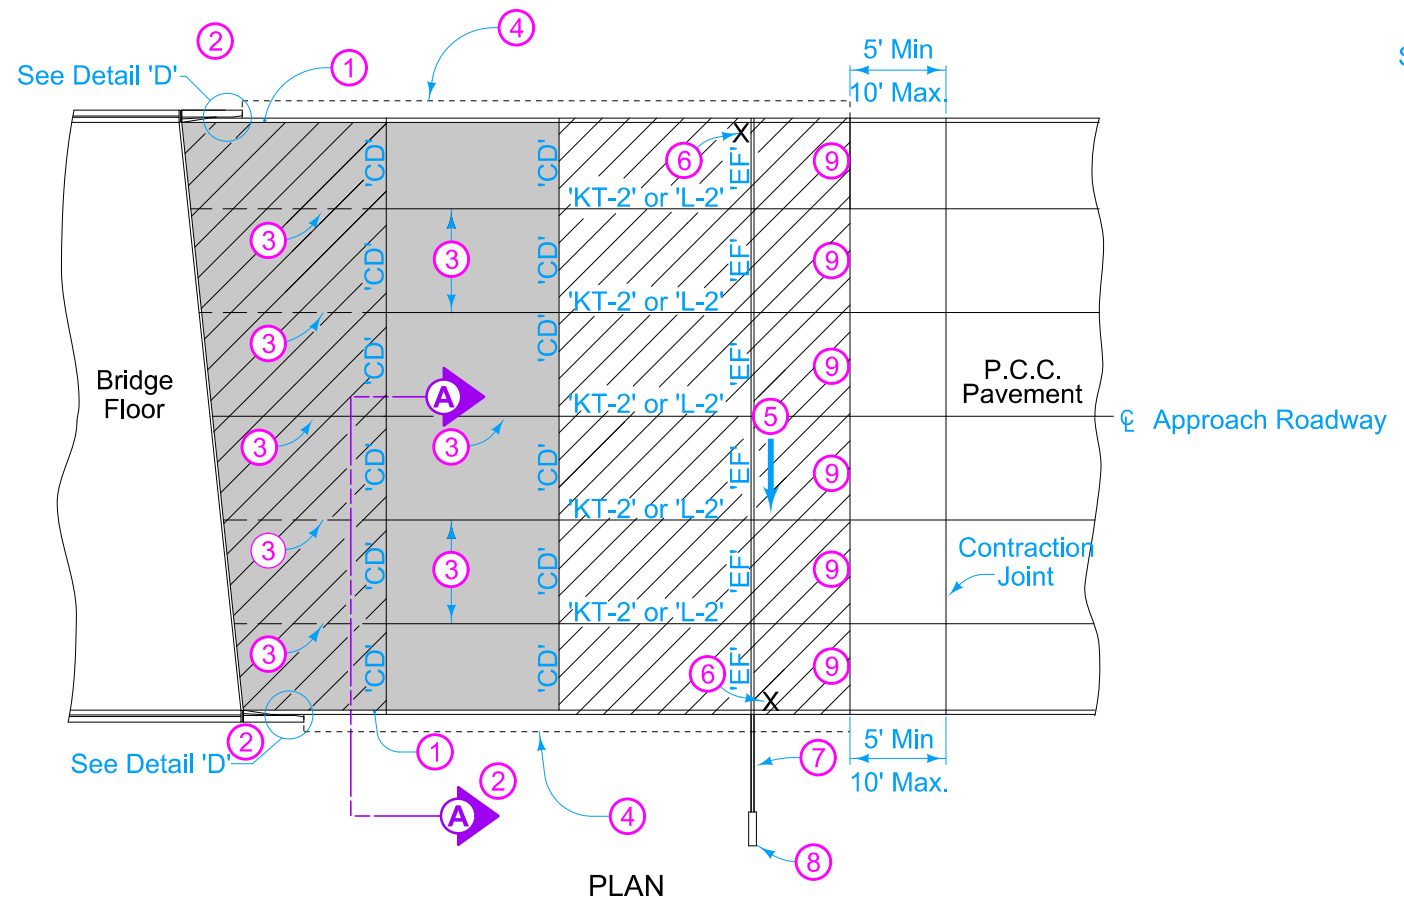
2
4
See Detail 'D'
1
5' Min
10' Max.
X
6
'CD'
'CD'
'EF'
9
'KT-2' or 'L-2'
3
'CD'
3
'CD'
'EF'
9
'KT-2' or 'L-2'
3
'CD'
'CD'
'EF'
9
Bridge Floor
A
P.C.C. Pavement
'KT-2' or 'L-2'
5
℄ Approach Roadway
3
3
'CD'
'CD'
'EF'
9
'KT-2' or 'L-2'
Contraction Joint
3
'CD'
3
'CD'
'EF'
9
'KT-2' or 'L-2'
3
'CD'
'CD'
6
'EF'
9
X
2
1
5' Min
See Detail 'D'
7
10' Max.
2
A
4
8
PLAN